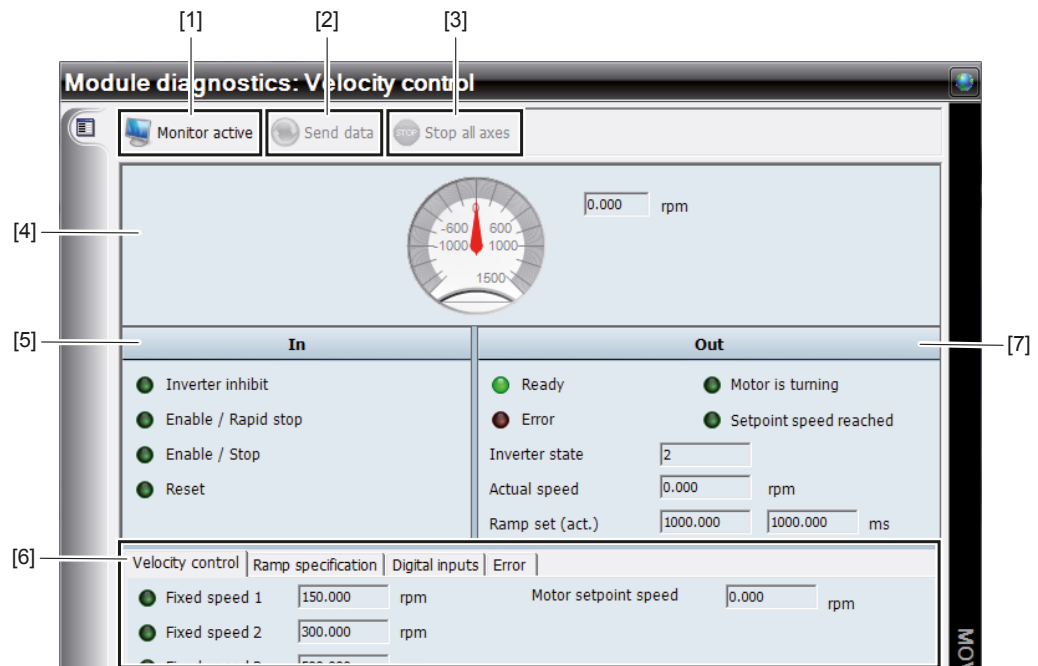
[1] [2] [3]

Module diagnostics: Velocity control

Monitor active
Send data
STOP Stop all axes

[4]

0 -600 600 -1000 1000 1500

0.000 rpm

[5]

In

Inverter inhibit
Enable / Rapid stop
Enable / Stop
Reset

Out

[7]

Ready
Motor is turning
Error
Setpoint speed reached
Inverter state 2
Actual speed 0.000 rpm
Ramp set (act.) 1000.000 1000.000 ms

[6]

Velocity control | Ramp specification | Digital inputs | Error

Fixed speed 1 150.000 rpm
Motor setpoint speed 0.000 rpm
Fixed speed 2 300.000 rpm
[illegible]

MOV